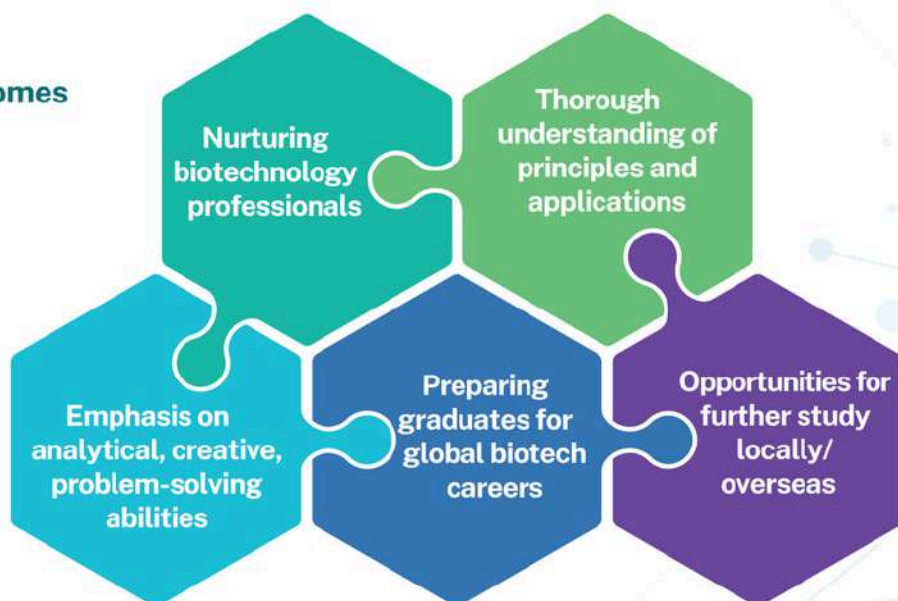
omes

Nurturing biotechnology professionals

Thorough understanding of principles and applications

Emphasis on analytical, creative, problem-solving abilities

Preparing graduates for global biotech careers

Opportunities for further study locally/ overseas